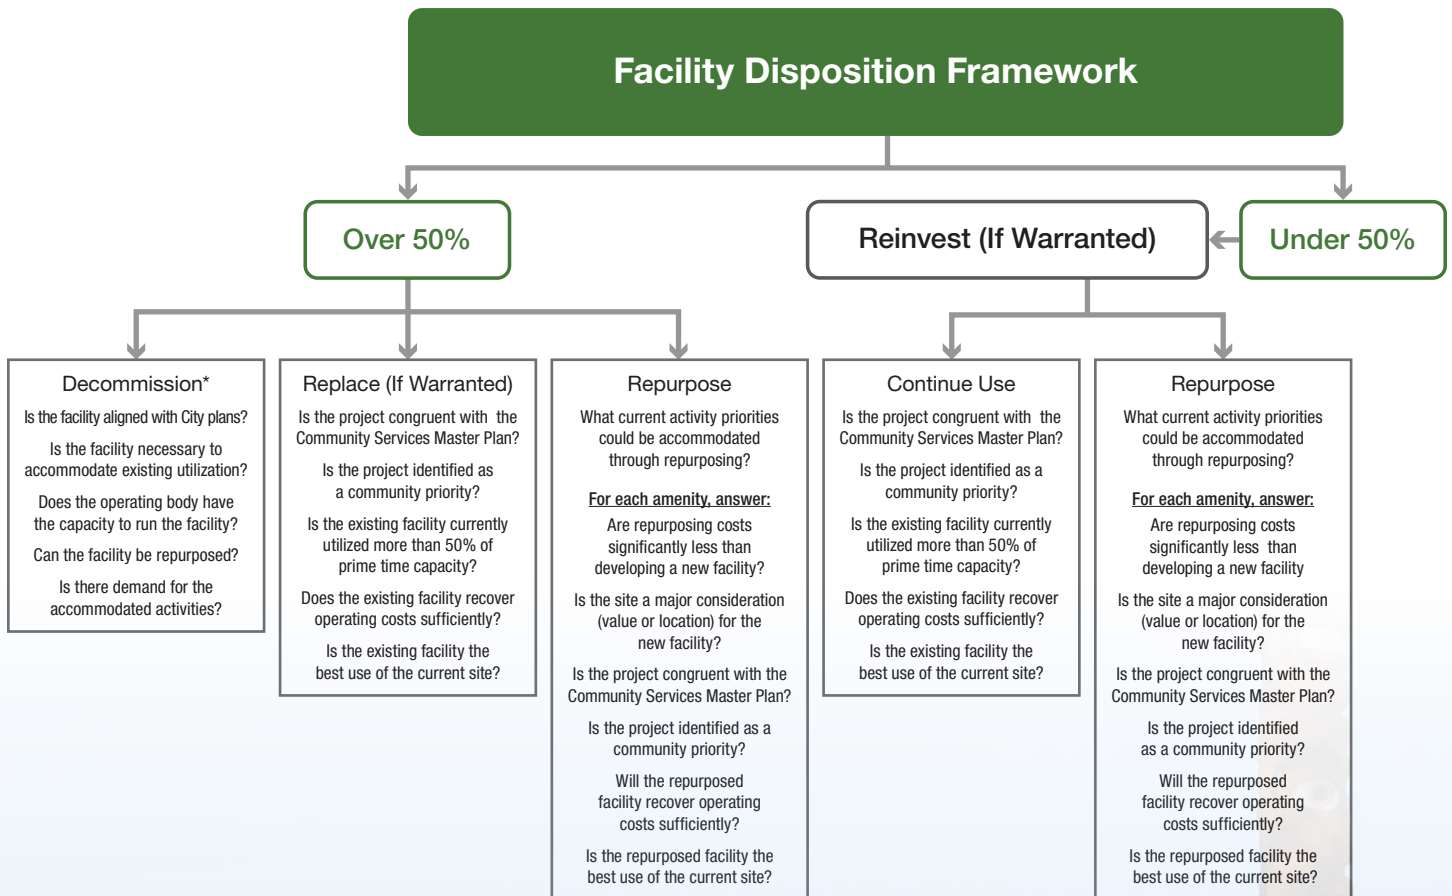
Facility Disposition Framework

Over 50%

Reinvest (If Warranted)

Under 50%

Decommission*

Is the facility aligned with City plans?

Is the facility necessary to accommodate existing utilization?

Does the operating body have the capacity to run the facility?

Can the facility be repurposed?

Is there demand for the accommodated activities?

Replace (If Warranted)

Is the project congruent with the Community Services Master Plan?

Is the project identified as a community priority?

Is the existing facility currently utilized more than 50% of prime time capacity?

Does the existing facility recover operating costs sufficiently?

Is the existing facility the best use of the current site?

Repurpose

What current activity priorities could be accommodated through repurposing?

For each amenity, answer:

Are repurposing costs significantly less than developing a new facility?

Is the site a major consideration (value or location) for the new facility?

Is the project congruent with the Community Services Master Plan?

Is the project identified as a community priority?

Will the repurposed facility recover operating costs sufficiently?

Is the repurposed facility the best use of the current site?

Continue Use

Is the project congruent with the Community Services Master Plan?

Is the project identified as a community priority?

Is the existing facility currently utilized more than 50% of prime time capacity?

Does the existing facility recover operating costs sufficiently?

Is the existing facility the best use of the current site?

Repurpose

What current activity priorities could be accommodated through repurposing?

For each amenity, answer:

Are repurposing costs significantly less than developing a new facility

Is the site a major consideration (value or location) for the new facility?

Is the project congruent with the Community Services Master Plan?

Is the project identified as a community priority?

Will the repurposed facility recover operating costs sufficiently?

Is the repurposed facility the best use of the current site?